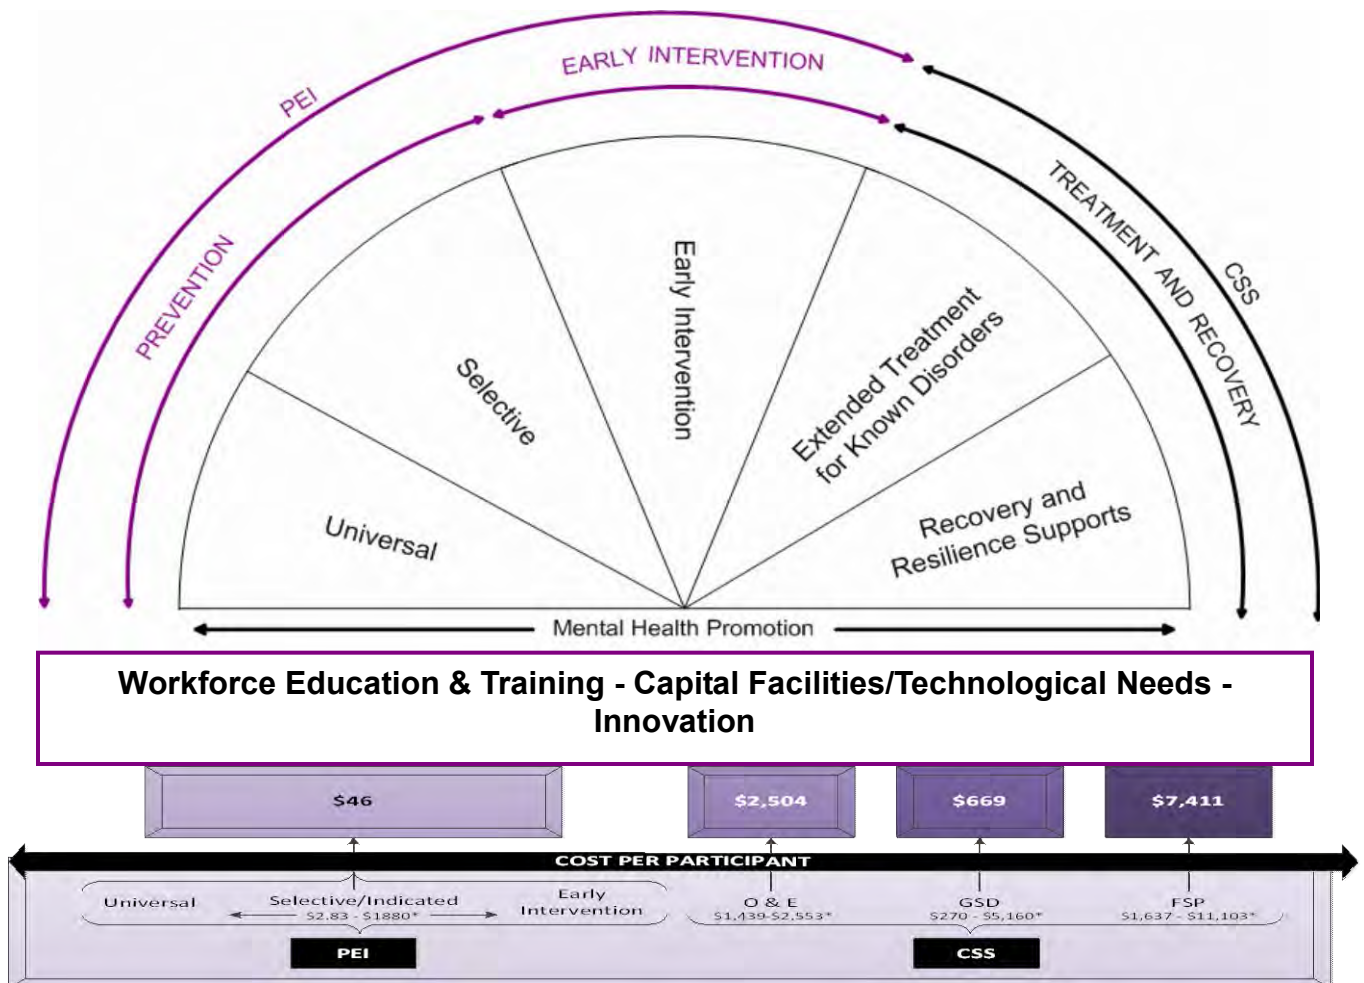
EARLY INTERVENTION
PEI
PREVENTION
TREATMENT AND RECOVERY
CSS
Universal
Selective
Early Intervention
Extended Treatment for Known Disorders
Recovery and Resilience Supports
Mental Health Promotion

Workforce Education & Training - Capital Facilities/Technological Needs - Innovation

$46
$2,504
$669
$7,411

COST PER PARTICIPANT

Universal
Selective/Indicated
$2.83 - $1880*
Early Intervention
O & E
$1,439-$2,553*
GSD
$270 - $5,160*
FSP
$1,637 - $11,103*
PEI
CSS